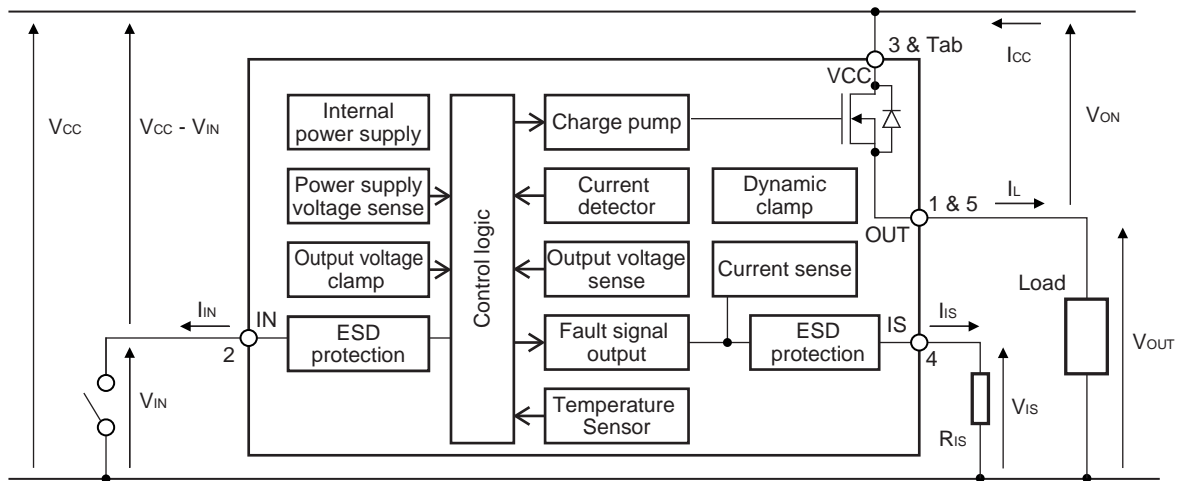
VCC

VCC - VIN

3 & Tab

ICC

VCC

VON

Internal power supply

Charge pump

Power supply voltage sense

Current detector

Dynamic clamp

1 & 5

IL

OUT

Output voltage clamp

Control logic

Output voltage sense

Current sense

Load

IIN

IN

ESD protection

Fault signal output

ESD protection

IS

IIS

2

4

VOUT

VIN

Temperature Sensor

VIS

RIS